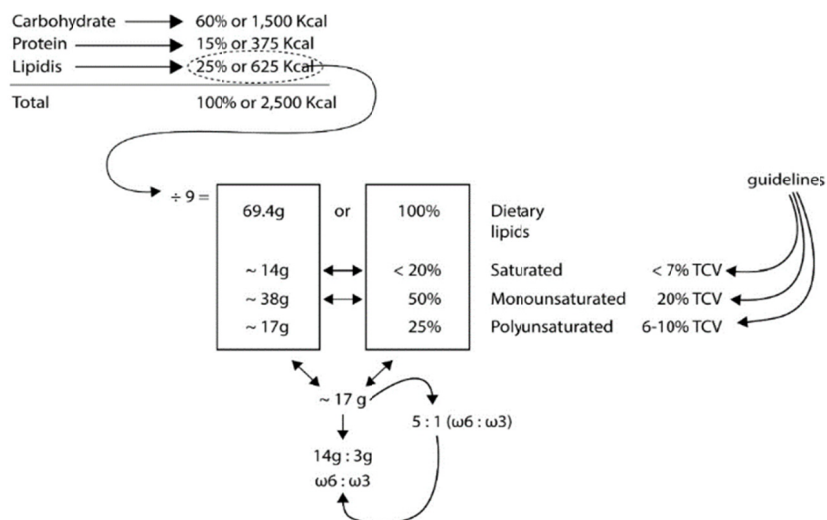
Carbohydrate → 60% or 1,500 Kcal
Protein → 15% or 375 Kcal
Lipidis → 25% or 625 Kcal

Total 100% or 2,500 Kcal

÷ 9 =

69.4g or 100% Dietary lipics

~ 14g ↔ < 20% Saturated < 7% TCV
~ 38g ↔ 50% Monounsaturated 20% TCV
~ 17g 25% Polyunsaturated 6-10% TCV

guidelines

~ 17 g

5 : 1 (ω6 : ω3)

14g : 3g
ω6 : ω3